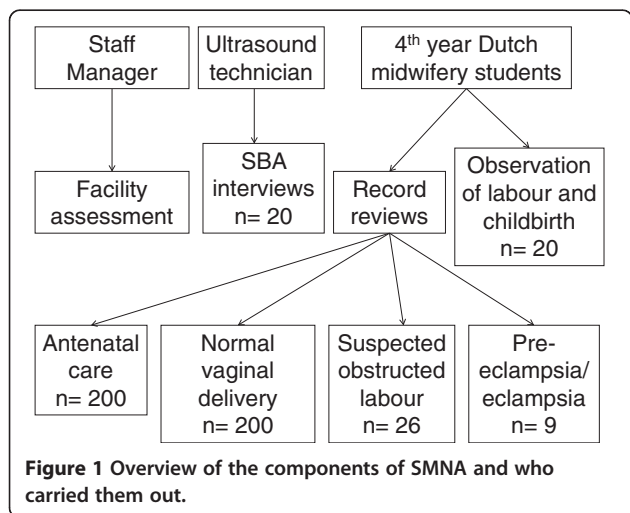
Staff Manager

Ultrasound technician

4$^{th}$ year Dutch midwifery students

Facility assessment

SBA interviews n= 20

Record reviews

Observation of labour and childbirth n= 20

Antenatal care n= 200

Normal vaginal delivery n= 200

Suspected obstructed labour n= 26

Pre-eclampsia/ eclampsia n= 9

**Figure 1 Overview of the components of SMNA and who carried them out.**